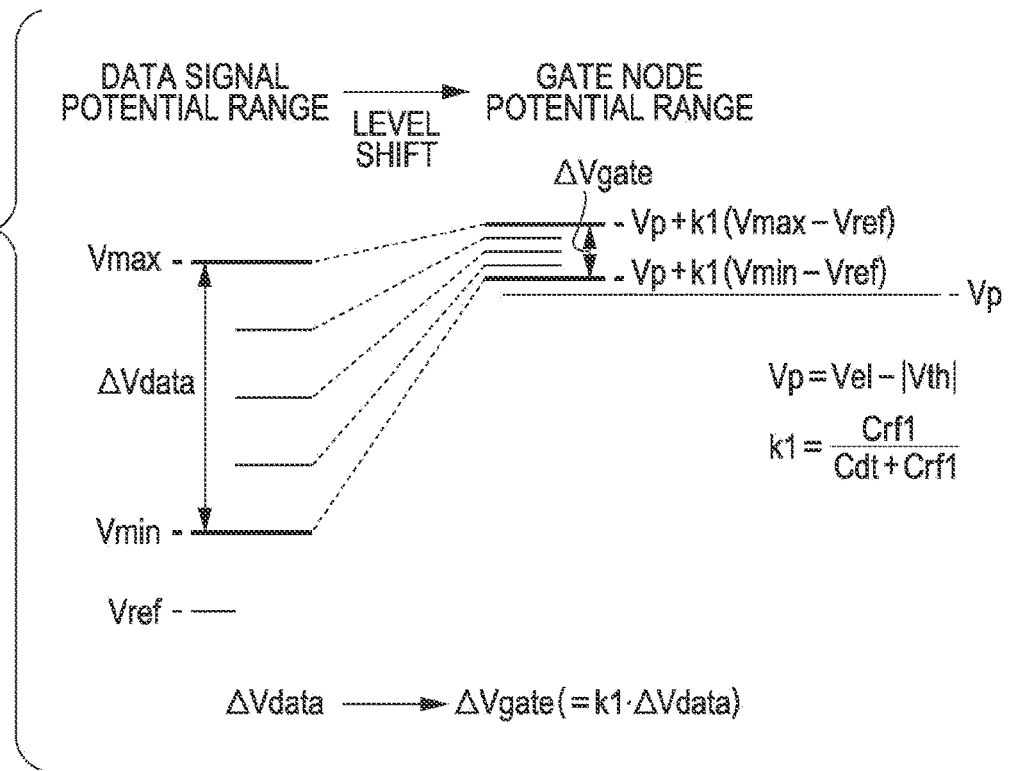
DATA SIGNAL POTENTIAL RANGE

LEVEL SHIFT

GATE NODE POTENTIAL RANGE

ΔVgate

Vp + k1 (Vmax − Vref)

Vp + k1 (Vmin − Vref)

Vp

Vmax

ΔVdata

Vmin

Vref

$Vp = Vel - |Vth|$

$k1 = \frac{Crf1}{Cdt + Crf1}$

ΔVdata → ΔVgate (= k1·ΔVdata)